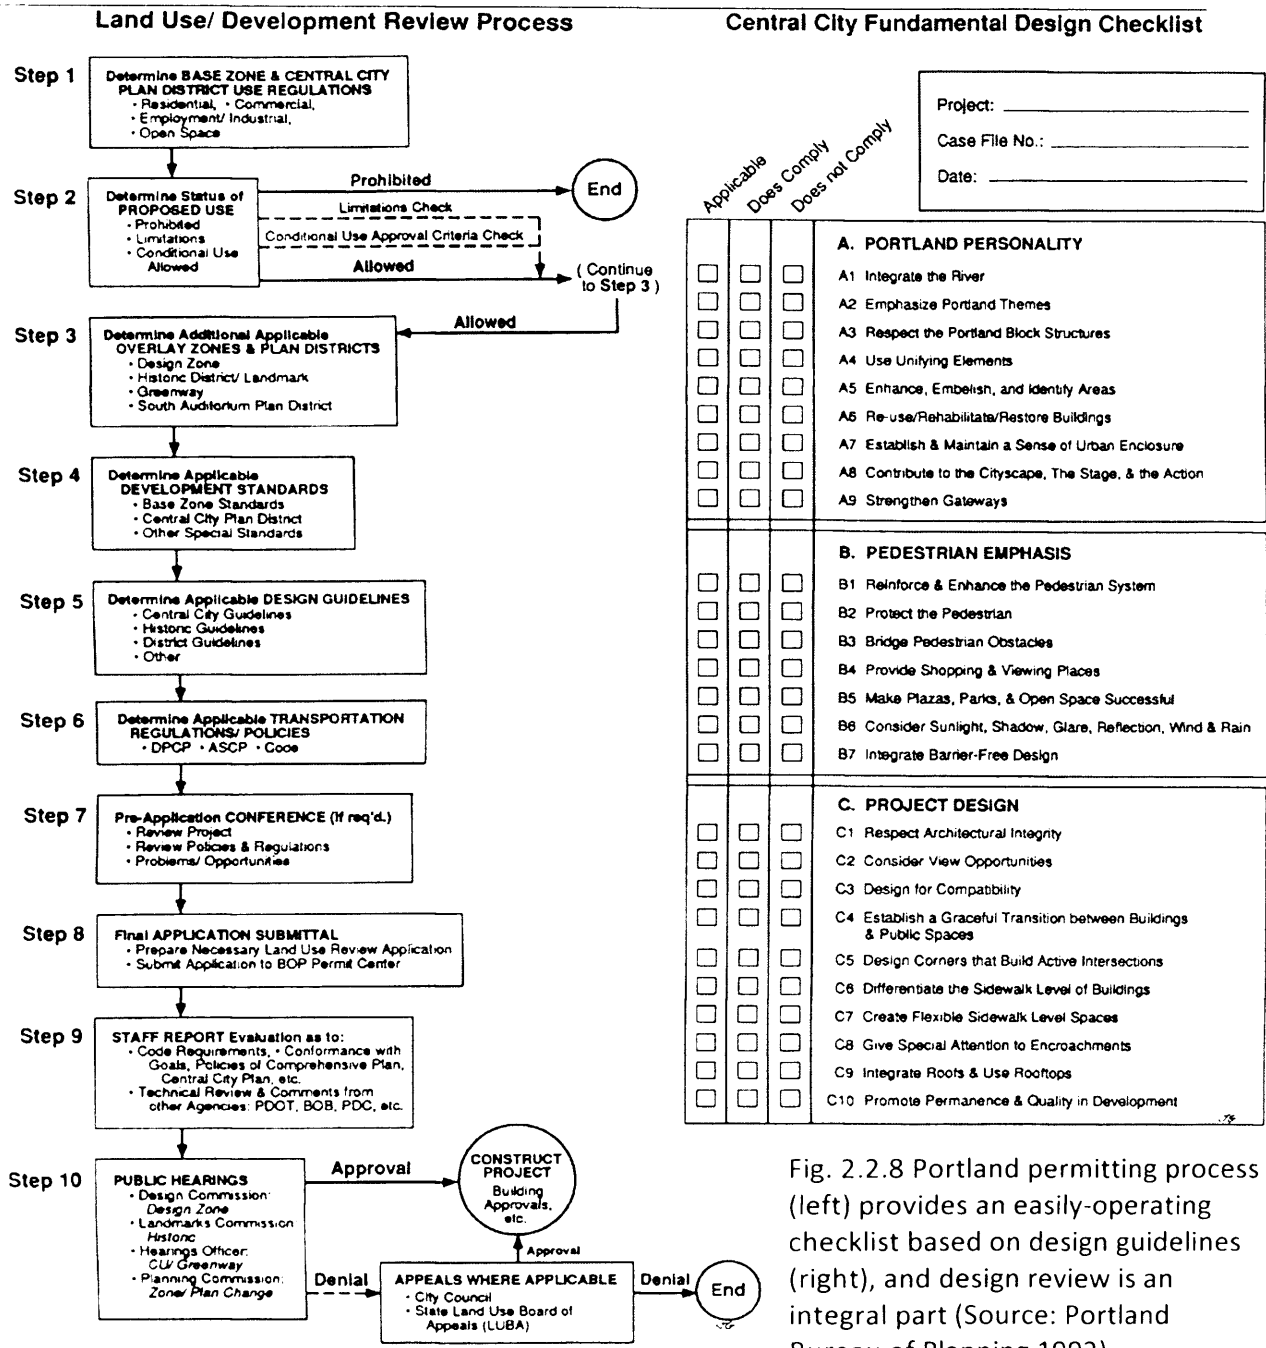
Land Use/ Development Review Process

Step 1
Determine BASE ZONE & CENTRAL CITY PLAN DISTRICT USE REGULATIONS
• Residential, • Commercial,
• Employment/ Industrial,
• Open Space

Step 2
Determine Status of PROPOSED USE
• Prohibited
• Limitations
• Conditional Use Allowed

Prohibited
End
Limitations Check
Conditional Use Approval Criteria Check
Allowed
( Continue to Step 3 )

Step 3
Allowed
Determine Additional Applicable OVERLAY ZONES & PLAN DISTRICTS
• Design Zone
• Historic District/ Landmark
• Greenway
• South Auditorium Plan District

Step 4
Determine Applicable DEVELOPMENT STANDARDS
• Base Zone Standards
• Central City Plan District
• Other Special Standards

Step 5
Determine Applicable DESIGN GUIDELINES
• Central City Guidelines
• Historic Guidelines
• District Guidelines
• Other

Step 6
Determine Applicable TRANSPORTATION REGULATIONS/ POLICIES
• DPCP • ASCP • Code

Step 7
Pre-Application CONFERENCE (If req'd.)
• Review Project
• Review Policies & Regulations
• Problems/ Opportunities

Step 8
Final APPLICATION SUBMITTAL
• Prepare Necessary Land Use Review Application
• Submit Application to BOP Permit Center

Step 9
STAFF REPORT Evaluation as to:
• Code Requirements, • Conformance with Goals, Policies of Comprehensive Plan, Central City Plan, etc.
• Technical Review & Comments from other Agencies: PDOT, BOB, PDC, etc.

Step 10
PUBLIC HEARINGS
• Design Commission: Design Zone
• Landmarks Commission: Historic
• Hearings Officer: CU/ Greenway
• Planning Commission: Zone/ Plan Change

Approval
CONSTRUCT PROJECT
Building Approvals, etc.
Approval
Denial
APPEALS WHERE APPLICABLE
• City Council
• State Land Use Board of Appeals (LUBA)
Denial
End

Central City Fundamental Design Checklist

Project:
Case File No.:
Date:

Applicable
Does Comply
Does not Comply

A. PORTLAND PERSONALITY
A1 Integrate the River
A2 Emphasize Portland Themes
A3 Respect the Portland Block Structures
A4 Use Unifying Elements
A5 Enhance, Embellish, and Identify Areas
A6 Re-use/Rehabilitate/Restore Buildings
A7 Establish & Maintain a Sense of Urban Enclosure
A8 Contribute to the Cityscape, The Stage, & the Action
A9 Strengthen Gateways

B. PEDESTRIAN EMPHASIS
B1 Reinforce & Enhance the Pedestrian System
B2 Protect the Pedestrian
B3 Bridge Pedestrian Obstacles
B4 Provide Shopping & Viewing Places
B5 Make Plazas, Parks, & Open Space Successful
B6 Consider Sunlight, Shadow, Glare, Reflection, Wind & Rain
B7 Integrate Barrier-Free Design

C. PROJECT DESIGN
C1 Respect Architectural Integrity
C2 Consider View Opportunities
C3 Design for Compatibility
C4 Establish a Graceful Transition between Buildings & Public Spaces
C5 Design Corners that Build Active Intersections
C6 Differentiate the Sidewalk Level of Buildings
C7 Create Flexible Sidewalk Level Spaces
C8 Give Special Attention to Encroachments
C9 Integrate Roofs & Use Rooftops
C10 Promote Permanence & Quality in Development

Fig. 2.2.8 Portland permitting process (left) provides an easily-operating checklist based on design guidelines (right), and design review is an integral part (Source: Portland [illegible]